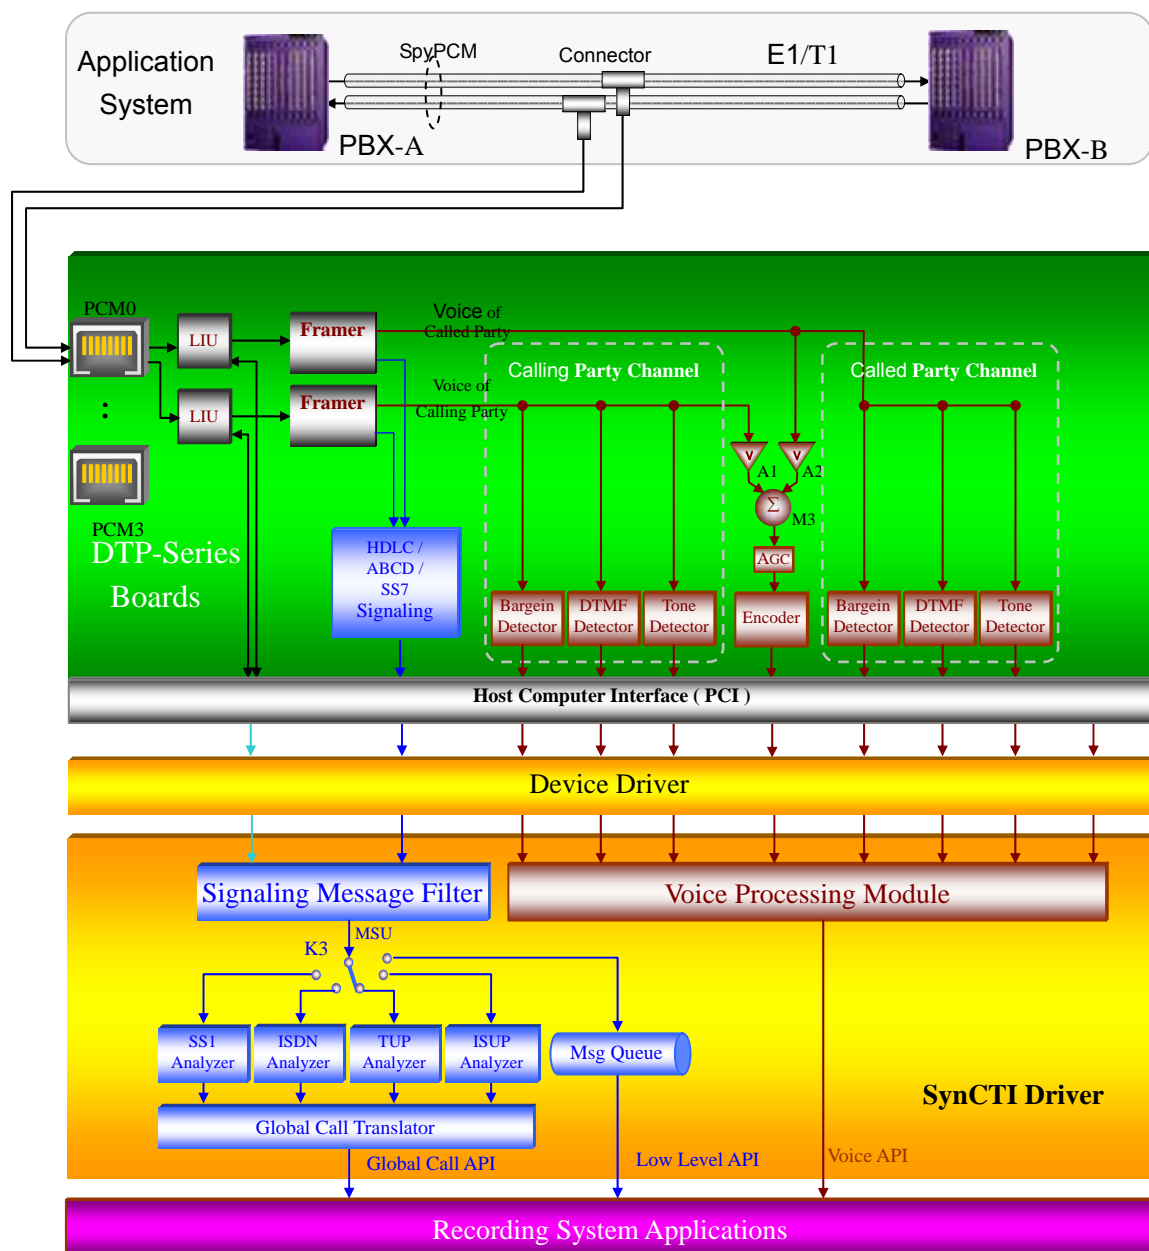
Application System

SpyPCM

Connector

E1/T1

PBX-A

PBX-B

PCM0

LIU

LIU

Framer

Framer

Voice of Called Party

Voice of Calling Party

:

PCM3

DTP-Series Boards

HDLC / ABCD / SS7 Signaling

Calling Party Channel

Called Party Channel

A1

A2

$\Sigma$

M3

AGC

Bargein Detector

DTMF Detector

Tone Detector

Encoder

Bargein Detector

DTMF Detector

Tone Detector

Host Computer Interface ( PCI )

Device Driver

Signaling Message Filter

Voice Processing Module

MSU

K3

SS1 Analyzer

ISDN Analyzer

TUP Analyzer

ISUP Analyzer

Msg Queue

Global Call Translator

SynCTI Driver

Global Call API

Low Level API

Voice API

Recording System Applications